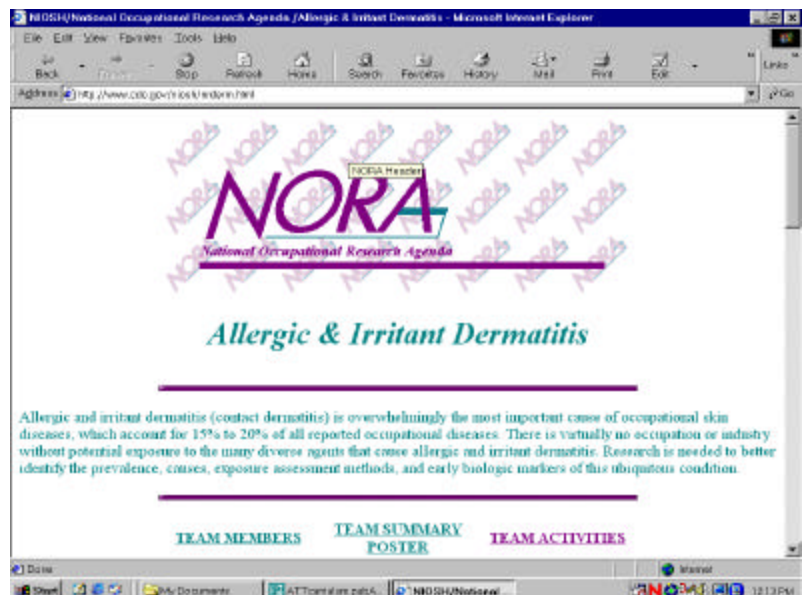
NIOSH/National Occupational Research Agenda /Allergic & Irritant Dermatitis - Microsoft Internet Explorer

File Edit View Favorites Tools Help

Back Forward Stop Refresh Home Search Favorites History Mail Print Edit Links

Address http://www.cdc.gov/niosh/nrderm.html Go

NORA Header

NORA

National Occupational Research Agenda

Allergic & Irritant Dermatitis

Allergic and irritant dermatitis (contact dermatitis) is overwhelmingly the most important cause of occupational skin diseases, which account for 15% to 20% of all reported occupational diseases. There is virtually no occupation or industry without potential exposure to the many diverse agents that cause allergic and irritant dermatitis. Research is needed to better identify the prevalence, causes, exposure assessment methods, and early biologic markers of this ubiquitous condition.

TEAM MEMBERS TEAM SUMMARY POSTER TEAM ACTIVITIES

Done Internet

Start My Documents ATTcontainer.pdfA... NIOSH/National 12:13 PM